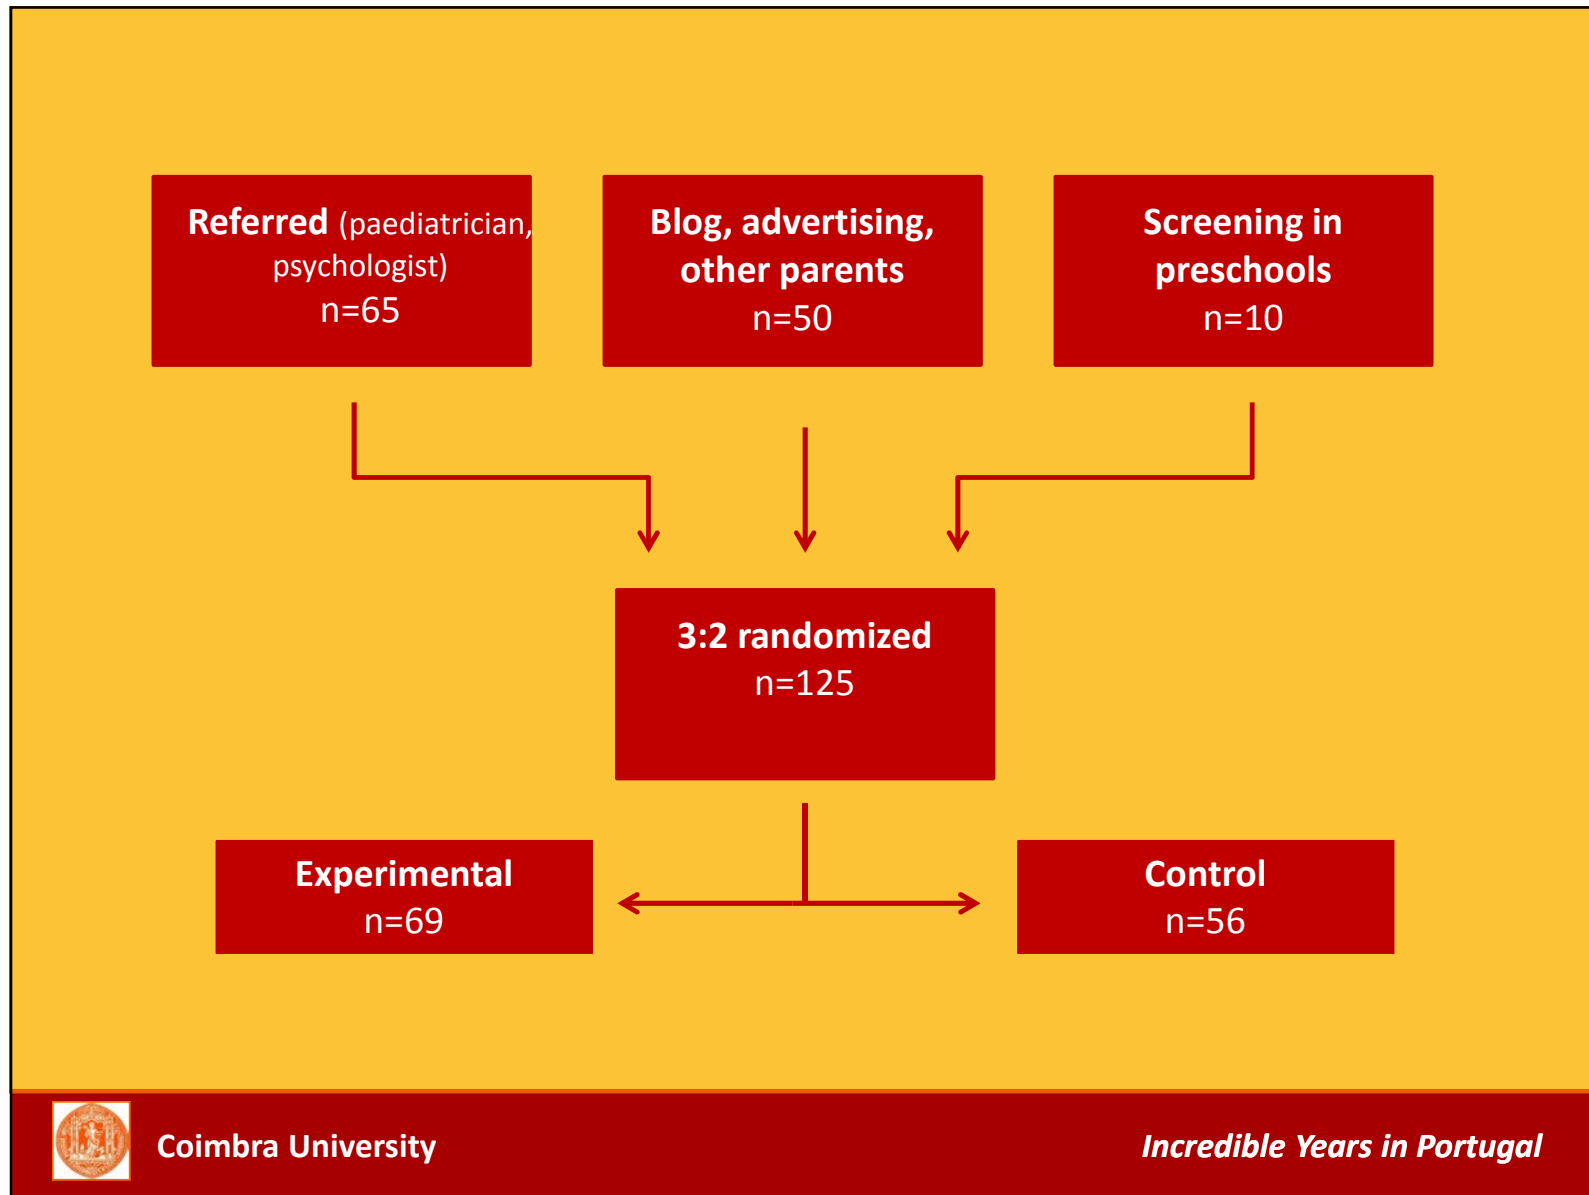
Referred (paediatrician, psychologist)
n=65

Blog, advertising, other parents
n=50

Screening in preschools
n=10

3:2 randomized
n=125

Experimental
n=69

Control
n=56

Coimbra University

Incredible Years in Portugal